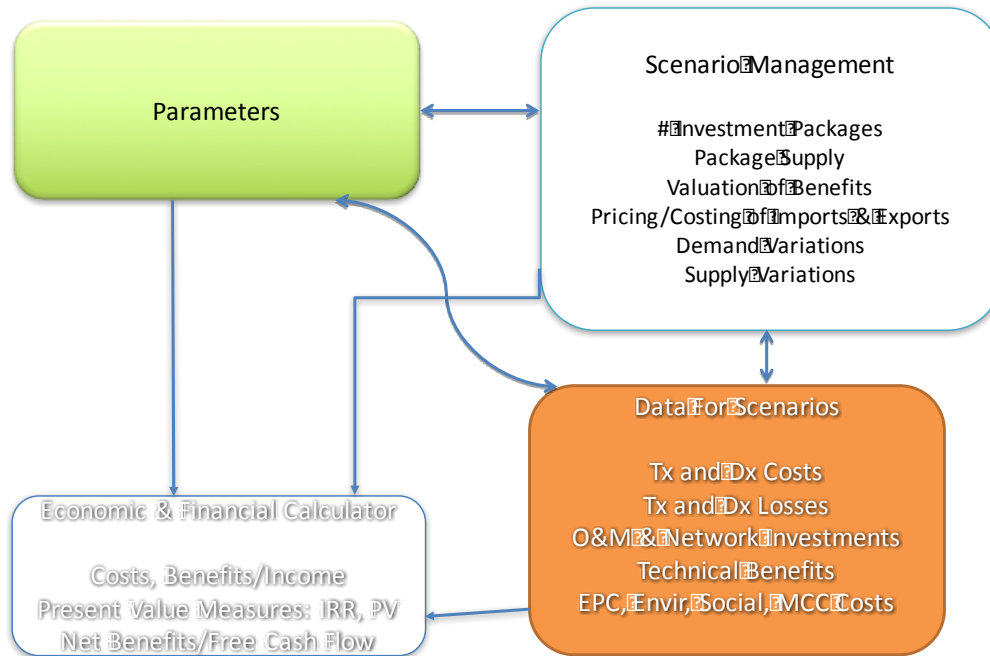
Parameters

Scenario Management

# Investment Packages
Package Supply
Valuation of Benefits
Pricing/Costing of Imports & Exports
Demand Variations
Supply Variations

Data For Scenarios

Tx and Dx Costs
Tx and Dx Losses
O&M & Network Investments
Technical Benefits
EPC, Envir, Social, MCC Costs

Economic & Financial Calculator

Costs, Benefits/Income
Present Value Measures: IRR, PV
Net Benefits/Free Cash Flow